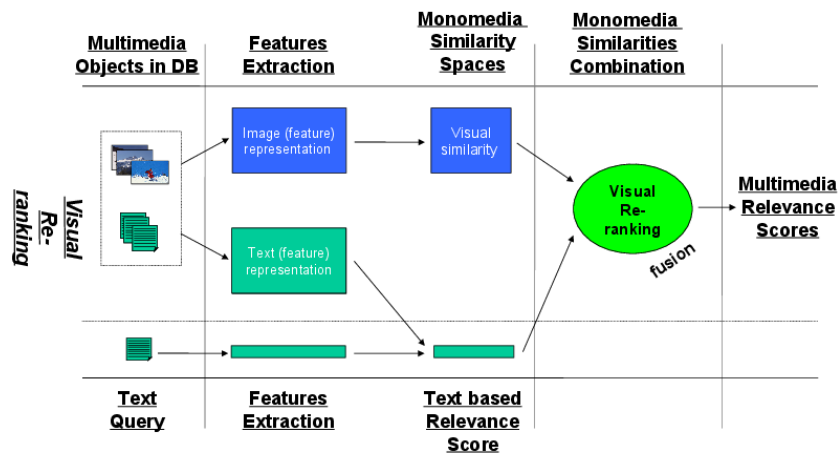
Multimedia Objects in DB

Features Extraction

Monomedia Similarity Spaces

Monomedia Similarities Combination

Visual Re-ranking

Image (feature) representation

Visual similarity

Visual Re-ranking

fusion

Multimedia Relevance Scores

Text (feature) representation

Text Query

Features Extraction

Text based Relevance Score